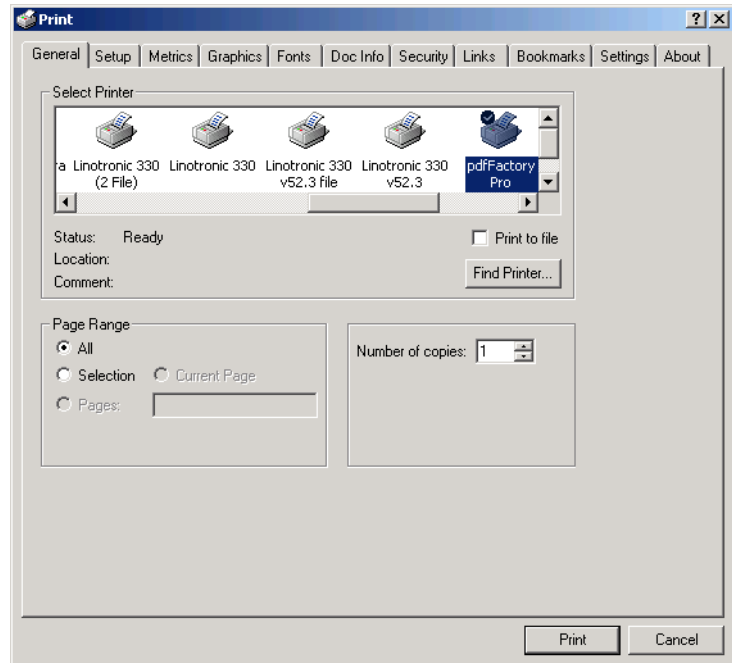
Print

?

X

General | Setup | Metrics | Graphics | Fonts | Doc Info | Security | Links | Bookmarks | Settings | About

Select Printer

ra Linotronic 330 (2 File)

Linotronic 330

Linotronic 330 v52.3 file

Linotronic 330 v52.3

pdfFactory Pro

Status: Ready

Location:

Comment:

Print to file

Find Printer...

Page Range

All

Selection

Current Page

Pages:

Number of copies: 1

Print

Cancel